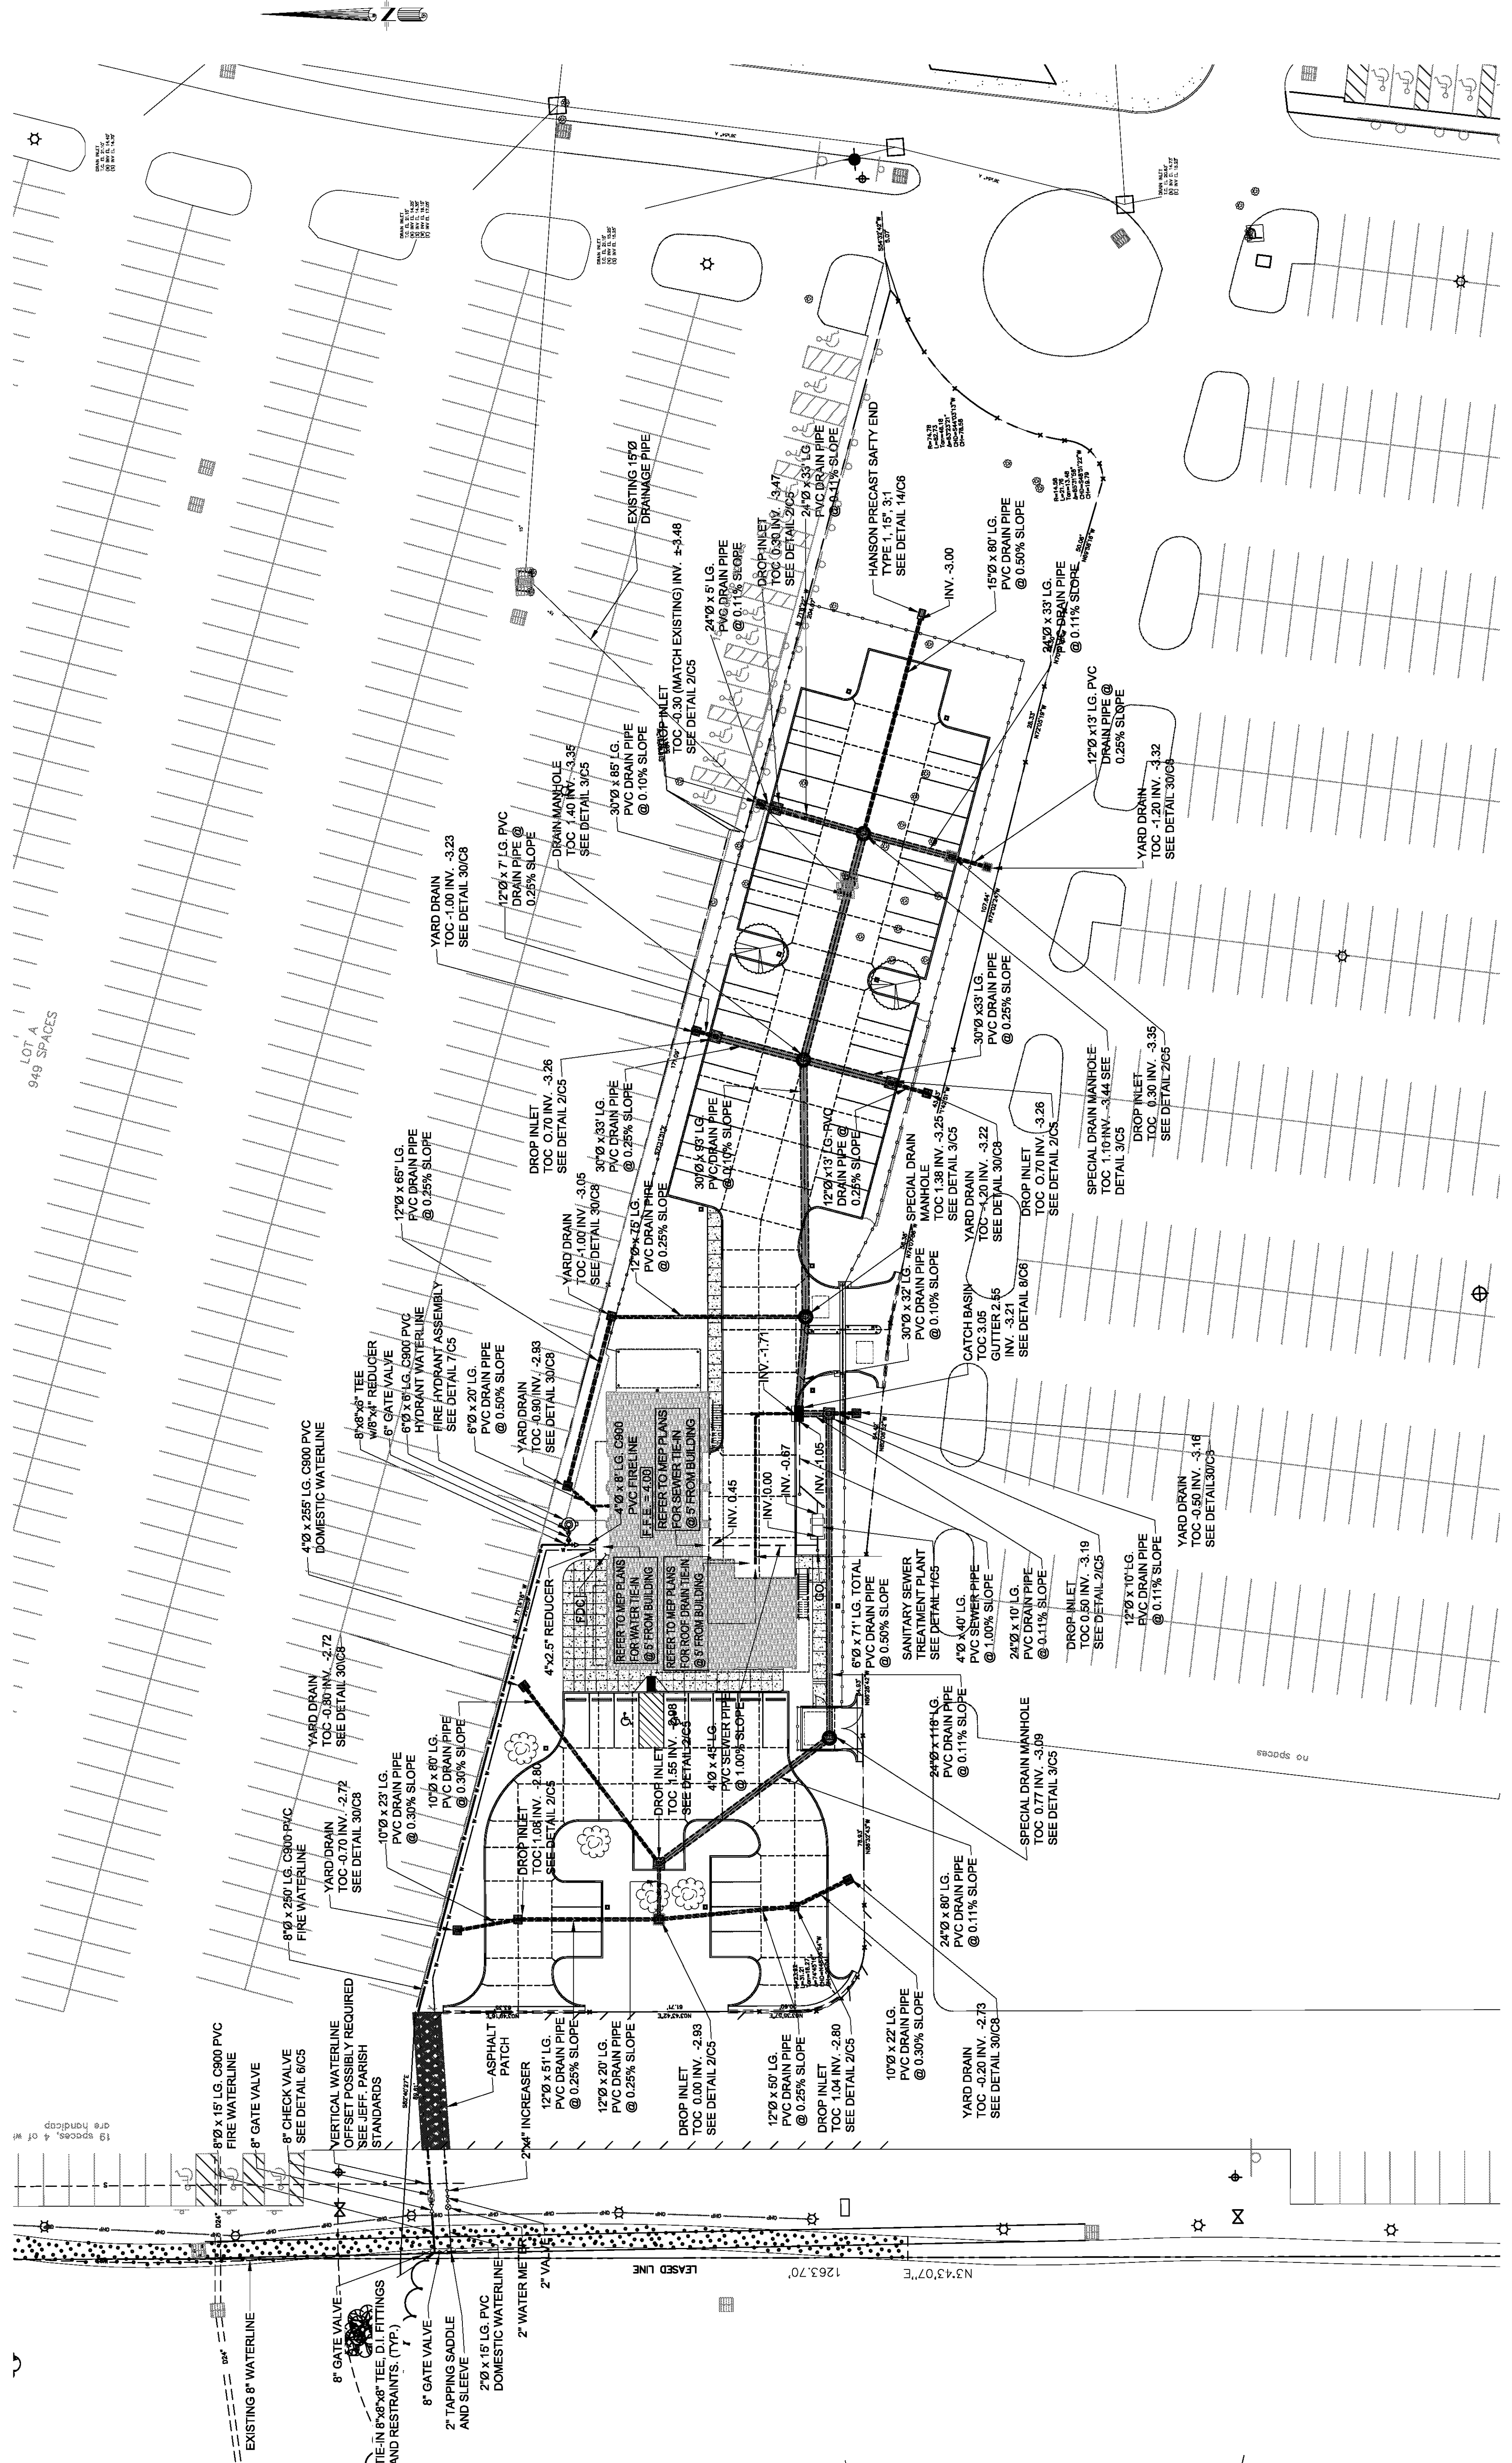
EXISTING 15"Ø DRAINAGE PIPE

HANSON PRECAST SAFTY END TYPE 1, 15", 3:1 SEE DETAIL 14/C6

INV. -3.00

15"Ø x 80' LG. PVC DRAIN PIPE @ 0.50% SLOPE

24"Ø x 33' LG. PVC DRAIN PIPE @ 0.11% SLOPE

24"Ø x 33' LG. PVC DRAIN PIPE @ 0.11% SLOPE

DROP INLET TOC 0.30 INV. -3.47 SEE DETAIL 2/C5

24"Ø x 5' LG. PVC DRAIN PIPE @ 0.11% SLOPE

DROP INLET TOC -0.30 (MATCH EXISTING) INV. ±3.48 SEE DETAIL 2/C5

30"Ø x 85' LG. PVC DRAIN PIPE @ 0.10% SLOPE

DRAIN MANHOLE TOC 1.40 INV. -3.35 SEE DETAIL 3/C5

12"Ø x 7' LG. PVC DRAIN PIPE @ 0.25% SLOPE

YARD DRAIN TOC -1.00 INV. -3.23 SEE DETAIL 30/C8

12"Ø x13' LG. PVC DRAIN PIPE @ 0.25% SLOPE

YARD DRAIN TOC -1.20 INV. -3.32 SEE DETAIL 30/C8

30"Ø x33' LG. PVC DRAIN PIPE @ 0.25% SLOPE

SPECIAL DRAIN MANHOLE TOC 1.10 INV. -3.44 SEE DETAIL 3/C5

DROP INLET TOC 0.30 INV. -3.35 SEE DETAIL 2/C5

LOT A 949 SPACES

DROP INLET TOC 0.70 INV. -3.26 SEE DETAIL 2/C5

30"Ø x33' LG. PVC DRAIN PIPE @ 0.25% SLOPE

30"Ø x 33' LG. PVC DRAIN PIPE @ 0.10% SLOPE

12"Ø x13' LG. PVC DRAIN PIPE @ 0.25% SLOPE

SPECIAL DRAIN MANHOLE TOC 1.38 INV. -3.25 SEE DETAIL 3/C5

YARD DRAIN TOC -1.20 INV. -3.22 SEE DETAIL 30/C8

DROP INLET TOC 0.70 INV. -3.26 SEE DETAIL 2/C5

12"Ø x 65' LG. PVC DRAIN PIPE @ 0.25% SLOPE

YARD DRAIN TOC -1.00 INV. -3.05 SEE DETAIL 30/C8

12"Ø x 75' LG. PVC DRAIN PIPE @ 0.25% SLOPE

30"Ø x 32' LG. PVC DRAIN PIPE @ 0.10% SLOPE

CATCH BASIN TOC 3.05 GUTTER 2.55 INV. -3.21 SEE DETAIL 8/C6

8"x8"x6" TEE W/8"x4" REDUCER

6" GATE VALVE

6"Ø x 6' LG. C900 PVC HYDRANT WATERLINE

FIRE HYDRANT ASSEMBLY SEE DETAIL 7/C5

6"Ø x 20' LG. PVC DRAIN PIPE @ 0.50% SLOPE

YARD DRAIN TOC -0.90 INV. -2.93 SEE DETAIL 30/C8

4"Ø x 255' LG. C900 PVC DOMESTIC WATERLINE

4"Ø x 8' LG. C900 PVC FIRELINE

F.F.E. = 4.00

REFER TO MEP PLANS FOR SEWER TIE-IN @ 5' FROM BUILDING

INV. -1.71

INV. 0.45

INV. 0.00

INV. -0.67

INV. -1.05

YARD DRAIN TOC -0.50 INV. -3.16 SEE DETAIL 30/C8

12"Ø x 10' LG. PVC DRAIN PIPE @ 0.11% SLOPE

DROP INLET TOC 0.50 INV. -3.19 SEE DETAIL 2/C5

24"Ø x 10' LG. PVC DRAIN PIPE @ 0.11% SLOPE

4"Ø x 40' LG. PVC SEWER PIPE @ 1.00% SLOPE

SANITARY SEWER TREATMENT PLANT SEE DETAIL 1/C5

6"Ø x 71' LG. TOTAL PVC DRAIN PIPE @ 0.50% SLOPE

FDC

REFER TO MEP PLANS FOR WATER TIE-IN @ 5' FROM BUILDING

REFER TO MEP PLANS FOR ROOF DRAIN TIE-IN @ 5' FROM BUILDING

4"x2.5" REDUCER

YARD DRAIN TOC -0.80 INV. -2.72 SEE DETAIL 30/C8

10"Ø x 80' LG. PVC DRAIN PIPE @ 0.30% SLOPE

DROP INLET TOC 1.55 INV. -2.98 SEE DETAIL 2/C5

4"Ø x 45' LG. PVC SEWER PIPE @ 1.00% SLOPE

24"Ø x 118' LG. PVC DRAIN PIPE @ 0.11% SLOPE

SPECIAL DRAIN MANHOLE TOC 0.77 INV. -3.09 SEE DETAIL 3/C5

no spaces

10"Ø x 23' LG. PVC DRAIN PIPE @ 0.30% SLOPE

YARD DRAIN TOC -0.70 INV. -2.72 SEE DETAIL 30/C8

DROP INLET TOC 1.08 INV. -2.80 SEE DETAIL 2/C5

8"Ø x 250' LG. C900 PVC FIRE WATERLINE

24"Ø x 80' LG. PVC DRAIN PIPE @ 0.11% SLOPE

ASPHALT PATCH

2"x4" INCREASER

12"Ø x 51' LG. PVC DRAIN PIPE @ 0.25% SLOPE

12"Ø x 20' LG. PVC DRAIN PIPE @ 0.25% SLOPE

DROP INLET TOC 0.00 INV. -2.93 SEE DETAIL 2/C5

12"Ø x 50' LG. PVC DRAIN PIPE @ 0.25% SLOPE

DROP INLET TOC 1.04 INV. -2.80 SEE DETAIL 2/C5

10"Ø x 22' LG. PVC DRAIN PIPE @ 0.30% SLOPE

YARD DRAIN TOC -0.20 INV. -2.73 SEE DETAIL 30/C8

19 spaces, 4 of w are handicap

8"Ø x 15' LG. C900 PVC FIRE WATERLINE

8" GATE VALVE

8" CHECK VALVE SEE DETAIL 6/C5

VERTICAL WATERLINE OFFSET POSSIBLY REQUIRED SEE JEFF. PARISH STANDARDS

LEASED LINE

1263.70'

N3°43'07"E

EXISTING 8" WATERLINE

TIE-IN 8"x8"x8" TEE, D.I. FITTINGS AND RESTRAINTS. (TYP.)

8" GATE VALVE

8" GATE VALVE

2" TAPPING SADDLE AND SLEEVE

2"Ø x 15' LG. PVC DOMESTIC WATERLINE

2" WATER METER

2" VAL